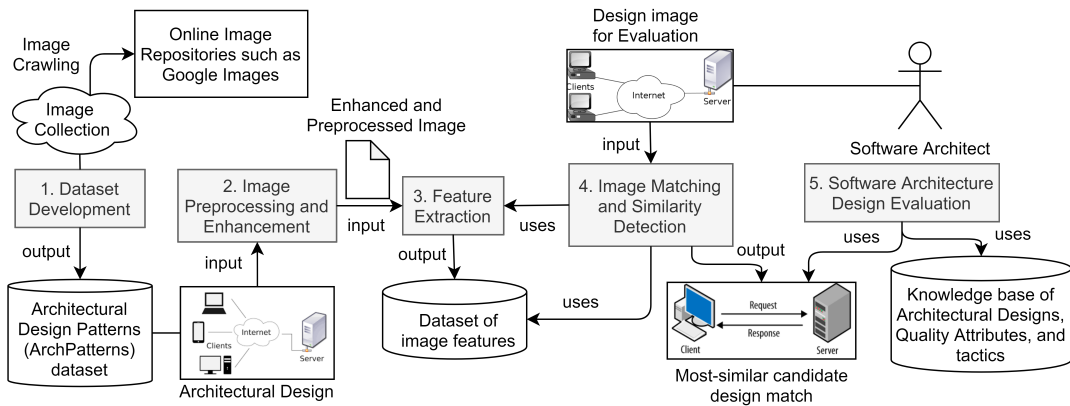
Online Image Repositories such as Google Images

Image Crawling

Image Collection

1. Dataset Development

output

Architectural Design Patterns (ArchPatterns) dataset

2. Image Preprocessing and Enhancement

input

Clients

Internet

Server

Architectural Design

Enhanced and Preprocessed Image

input

3. Feature Extraction

output

Dataset of image features

uses

Design image for Evaluation

Clients

Internet

Server

input

4. Image Matching and Similarity Detection

uses

output

Request

Response

Client

Server

Most-similar candidate design match

Software Architect

5. Software Architecture Design Evaluation

uses

uses

Knowledge base of Architectural Designs, Quality Attributes, and tactics